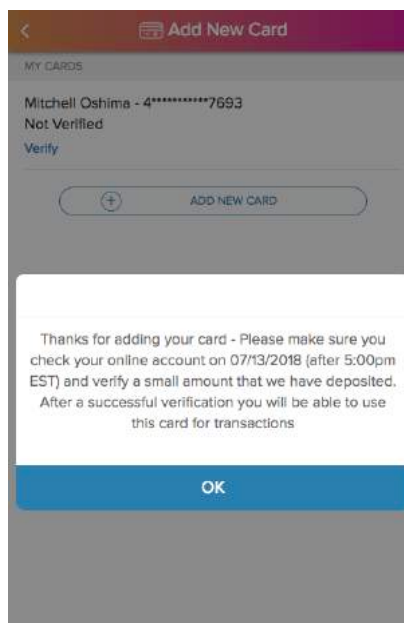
<
Add New Card

MY CARDS

Mitchell Oshima - 4***********7693
Not Verified
Verify

ADD NEW CARD

Thanks for adding your card - Please make sure you check your online account on 07/13/2018 (after 5:00pm EST) and verify a small amount that we have deposited. After a successful verification you will be able to use this card for transactions

OK